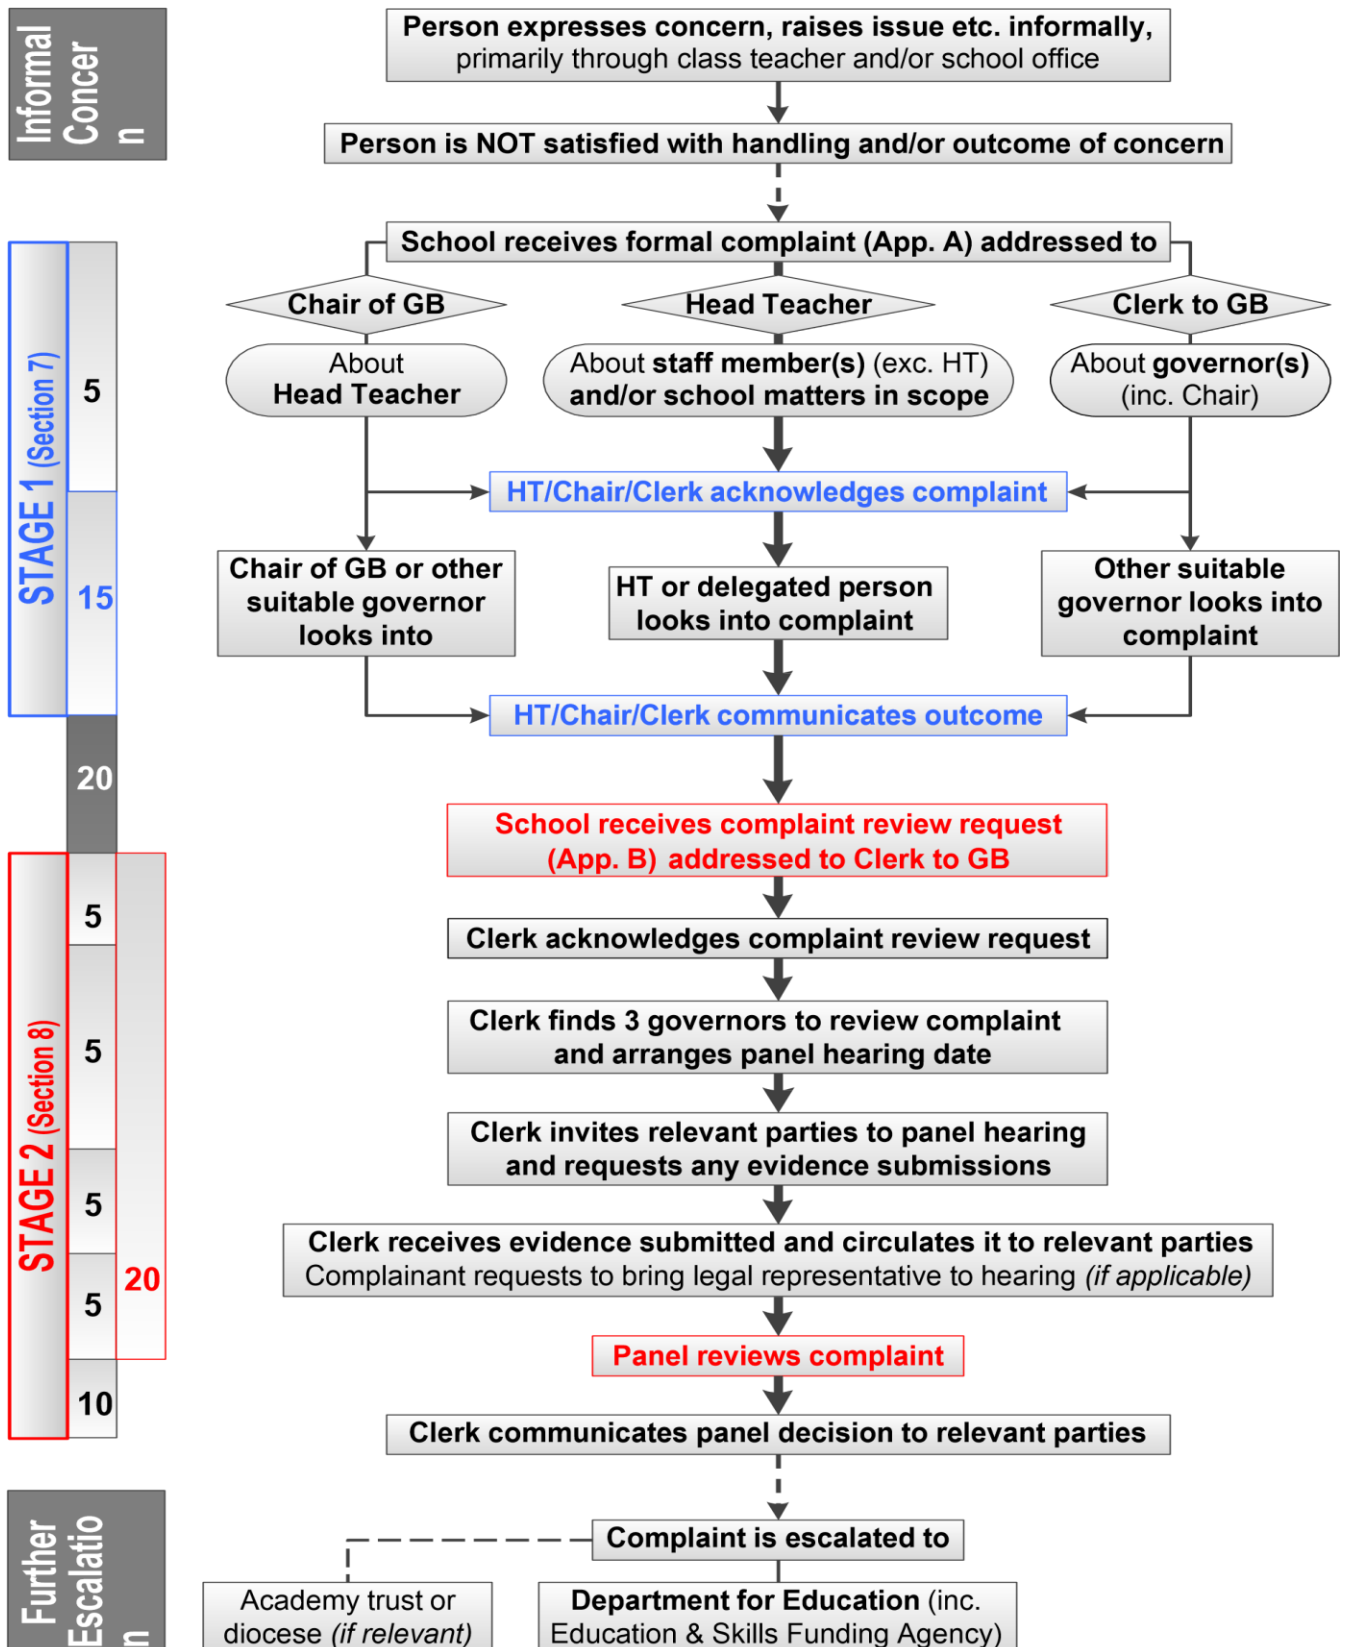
Informal Concer n

Person expresses concern, raises issue etc. informally, primarily through class teacher and/or school office

Person is NOT satisfied with handling and/or outcome of concern

STAGE 1 (Section 7)

5

15

School receives formal complaint (App. A) addressed to

Chair of GB

Head Teacher

Clerk to GB

About Head Teacher

About staff member(s) (exc. HT) and/or school matters in scope

About governor(s) (inc. Chair)

HT/Chair/Clerk acknowledges complaint

Chair of GB or other suitable governor looks into

HT or delegated person looks into complaint

Other suitable governor looks into complaint

HT/Chair/Clerk communicates outcome

20

STAGE 2 (Section 8)

5

5

5

5

20

10

School receives complaint review request (App. B) addressed to Clerk to GB

Clerk acknowledges complaint review request

Clerk finds 3 governors to review complaint and arranges panel hearing date

Clerk invites relevant parties to panel hearing and requests any evidence submissions

Clerk receives evidence submitted and circulates it to relevant parties
Complainant requests to bring legal representative to hearing (if applicable)

Panel reviews complaint

Clerk communicates panel decision to relevant parties

Further Escalatio n

Complaint is escalated to

Academy trust or diocese (if relevant)

Department for Education (inc. Education & Skills Funding Agency)